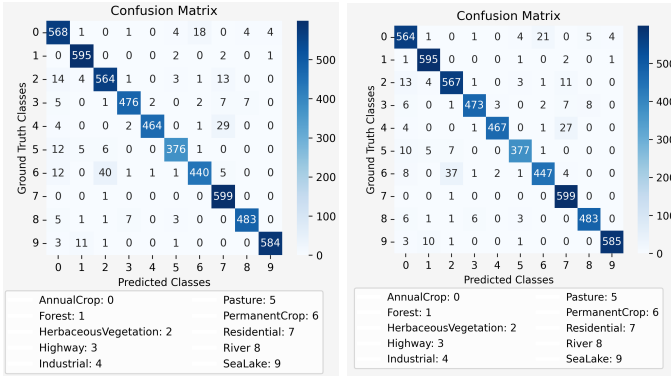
Confusion Matrix

| | 0 | 1 | 2 | 3 | 4 | 5 | 6 | 7 | 8 | 9 |
|---|---|---|---|---|---|---|---|---|---|---|
| 0 | 568 | 1 | 0 | 1 | 0 | 4 | 18 | 0 | 4 | 4 |
| 1 | 0 | 595 | 0 | 0 | 0 | 2 | 0 | 2 | 0 | 1 |
| 2 | 14 | 4 | 564 | 1 | 0 | 3 | 1 | 13 | 0 | 0 |
| 3 | 5 | 0 | 1 | 476 | 2 | 0 | 2 | 7 | 7 | 0 |
| 4 | 4 | 0 | 0 | 2 | 464 | 0 | 1 | 29 | 0 | 0 |
| 5 | 12 | 5 | 6 | 0 | 0 | 376 | 1 | 0 | 0 | 0 |
| 6 | 12 | 0 | 40 | 1 | 1 | 1 | 440 | 5 | 0 | 0 |
| 7 | 0 | 0 | 1 | 0 | 0 | 0 | 0 | 599 | 0 | 0 |
| 8 | 5 | 1 | 1 | 7 | 0 | 3 | 0 | 0 | 483 | 0 |
| 9 | 3 | 11 | 1 | 0 | 0 | 1 | 0 | 0 | 0 | 584 |

Ground Truth Classes
Predicted Classes
500
400
300
200
100
0

AnnualCrop: 0
Forest: 1
HerbaceousVegetation: 2
Highway: 3
Industrial: 4
Pasture: 5
PermanentCrop: 6
Residential: 7
River 8
SeaLake: 9

Confusion Matrix

| | 0 | 1 | 2 | 3 | 4 | 5 | 6 | 7 | 8 | 9 |
|---|---|---|---|---|---|---|---|---|---|---|
| 0 | 564 | 1 | 0 | 1 | 0 | 4 | 21 | 0 | 5 | 4 |
| 1 | 1 | 595 | 0 | 0 | 1 | 0 | 2 | 0 | 1 |
| 2 | 13 | 4 | 567 | 1 | 0 | 3 | 1 | 11 | 0 | 0 |
| 3 | 6 | 0 | 1 | 473 | 3 | 0 | 2 | 7 | 8 | 0 |
| 4 | 4 | 0 | 0 | 1 | 467 | 0 | 1 | 27 | 0 | 0 |
| 5 | 10 | 5 | 7 | 0 | 0 | 377 | 1 | 0 | 0 | 0 |
| 6 | 8 | 0 | 37 | 1 | 2 | 1 | 447 | 4 | 0 | 0 |
| 7 | 0 | 0 | 1 | 0 | 0 | 0 | 0 | 599 | 0 | 0 |
| 8 | 6 | 1 | 1 | 6 | 0 | 3 | 0 | 0 | 483 | 0 |
| 9 | 3 | 10 | 1 | 0 | 0 | 1 | 0 | 0 | 0 | 585 |

Ground Truth Classes
Predicted Classes
500
400
300
200
100
0

AnnualCrop: 0
Forest: 1
HerbaceousVegetation: 2
Highway: 3
Industrial: 4
Pasture: 5
PermanentCrop: 6
Residential: 7
River 8
SeaLake: 9